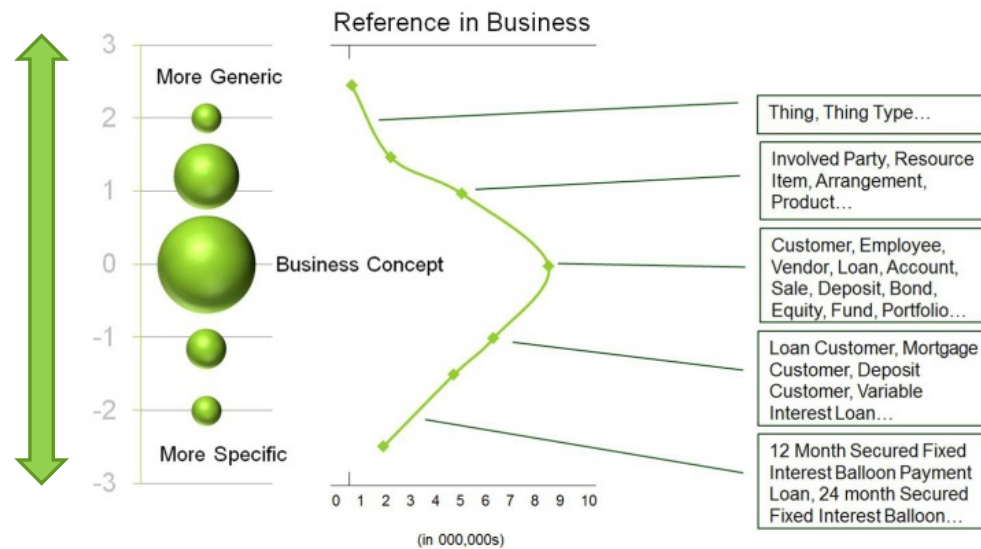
Reference in Business

3
2
1
0
-1
-2
-3

More Generic

Business Concept

More Specific

0 1 2 3 4 5 6 7 8 9 10

(in 000,000s)

Thing, Thing Type…

Involved Party, Resource Item, Arrangement, Product…

Customer, Employee, Vendor, Loan, Account, Sale, Deposit, Bond, Equity, Fund, Portfolio…

Loan Customer, Mortgage Customer, Deposit Customer, Variable Interest Loan…

12 Month Secured Fixed Interest Balloon Payment Loan, 24 month Secured Fixed Interest Balloon…